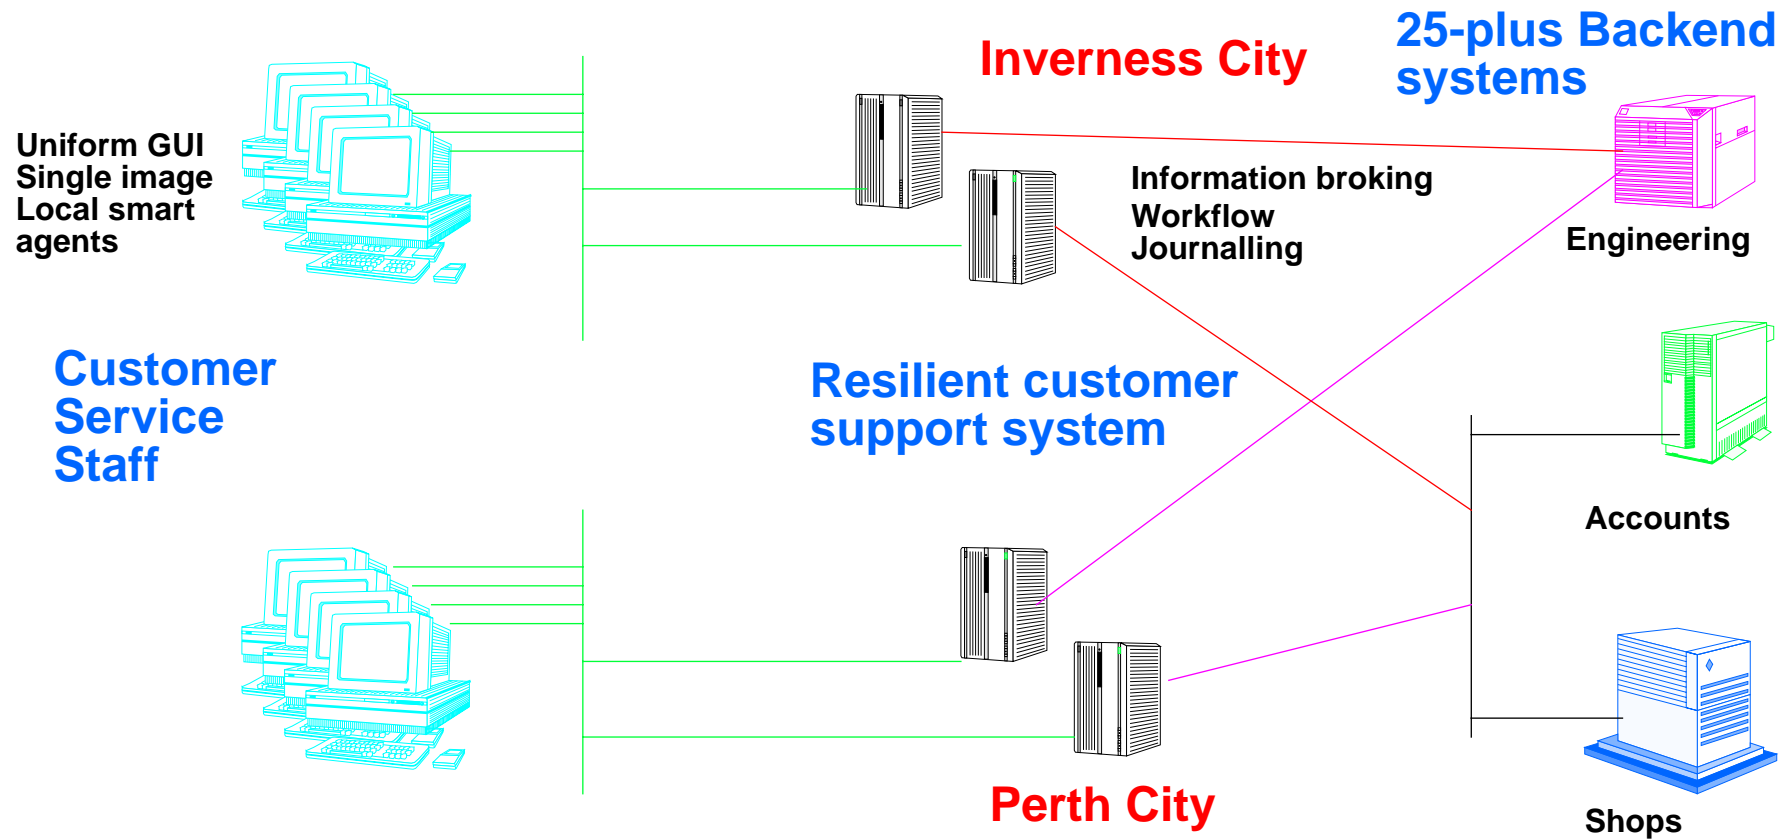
Inverness City

25-plus Backend systems

Uniform GUI
Single image
Local smart agents

Information broking
Workflow
Journalling

Engineering

Customer Service Staff

Resilient customer support system

Accounts

Perth City

Shops